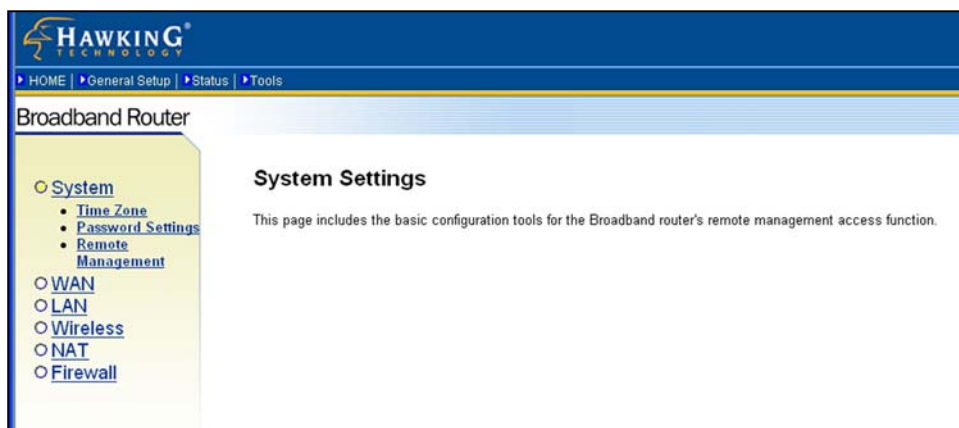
HAWKING®
TECHNOLOGY

HOME | General Setup | Status | Tools

Broadband Router

System
- Time Zone
- Password Settings
- Remote Management

WAN
LAN
Wireless
NAT
Firewall

System Settings

This page includes the basic configuration tools for the Broadband router's remote management access function.